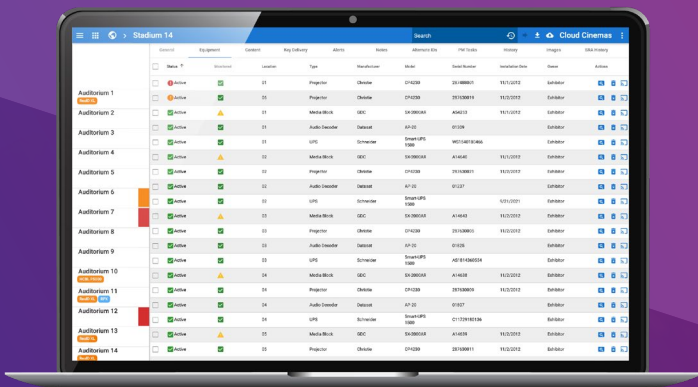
Stadium 14

Search

Cloud Cinemas

General | Equipment | Content | Key Delivery | Alerts | Notes | Alternate Site | FM Tasks | History | Images | SBA History

Auditorium 1
Auditorium 2
Auditorium 3
Auditorium 4
Auditorium 5
Auditorium 6
Auditorium 7
Auditorium 8
Auditorium 9
Auditorium 10
Auditorium 11
Auditorium 12
Auditorium 13
Auditorium 14

| Status | Monitored | Location | Type | Manufacturer | Model | Serial Number | Installation Date | Owner | Actions |
|---|---|---|---|---|---|---|---|---|---|
| Active | | 01 | Projector | Christie | CP4230 | 251688001 | 11/1/2012 | Exhibitor | |
| Active | | 02 | Projector | Christie | CP4230 | 257630019 | 11/2/2012 | Exhibitor | |
| Active | | 02 | Media Block | GDC | SX-3000AX | A54233 | 11/1/2012 | Exhibitor | |
| Active | | 02 | Audio Decoder | Dolby | AP-20 | 01339 | 11/1/2012 | Exhibitor | |
| Active | | 01 | UPS | Schneider | Smart-UPS 1500 | 9K0140103406 | 11/1/2012 | Exhibitor | |
| Active | | 02 | Media Block | GDC | SX-3000AX | A14640 | 11/1/2012 | Exhibitor | |
| Active | | 02 | Projector | Christie | CP4230 | 257630011 | 11/1/2012 | Exhibitor | |
| Active | | 02 | Audio Decoder | Dolby | AP-20 | 01237 | | Exhibitor | |
| Active | | 02 | UPS | Schneider | Smart-UPS 1500 | | 5/21/2021 | Exhibitor | |
| Active | | 02 | Media Block | GDC | SX-3000AX | A14643 | 11/2/2012 | Exhibitor | |
| Active | | 03 | Projector | Christie | CP4230 | 257630003 | 11/2/2012 | Exhibitor | |
| Active | | 03 | Audio Decoder | Dolby | AP-20 | 01026 | 11/2/2012 | Exhibitor | |
| Active | | 03 | UPS | Schneider | Smart-UPS 1500 | AS1814360354 | 11/2/2012 | Exhibitor | |
| Active | | 04 | Media Block | GDC | SX-3000AX | A14638 | 11/2/2012 | Exhibitor | |
| Active | | 04 | Projector | Christie | CP4230 | 257630009 | 11/2/2012 | Exhibitor | |
| Active | | 04 | Audio Decoder | Dolby | AP-20 | 01037 | 11/2/2012 | Exhibitor | |
| Active | | 04 | UPS | Schneider | Smart-UPS 1500 | C11729185136 | 11/2/2012 | Exhibitor | |
| Active | | 05 | Media Block | GDC | SX-3000AX | A14639 | 11/2/2012 | Exhibitor | |
| Active | | 05 | Projector | Christie | CP4230 | 257630011 | 11/2/2012 | Exhibitor | |